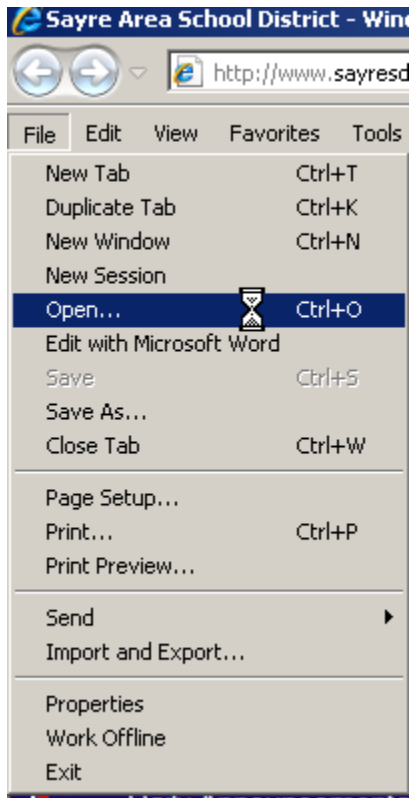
Sayre Area School District - Wind

http://www.sayresd

File Edit View Favorites Tools

New Tab Ctrl+T
Duplicate Tab Ctrl+K
New Window Ctrl+N
New Session
Open... Ctrl+O
Edit with Microsoft Word
Save Ctrl+S
Save As...
Close Tab Ctrl+W

Page Setup...
Print... Ctrl+P
Print Preview...

Send
Import and Export...

Properties
Work Offline
Exit